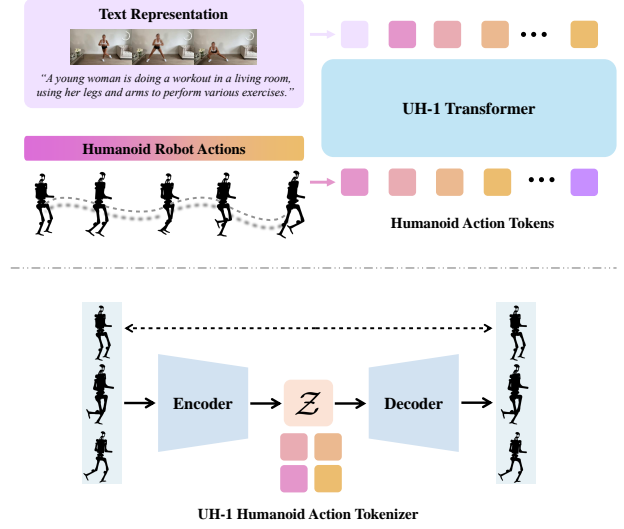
Text Representation

"A young woman is doing a workout in a living room, using her legs and arms to perform various exercises."

UH-1 Transformer

Humanoid Robot Actions

Humanoid Action Tokens

Encoder

$\mathcal{Z}$

Decoder

UH-1 Humanoid Action Tokenizer